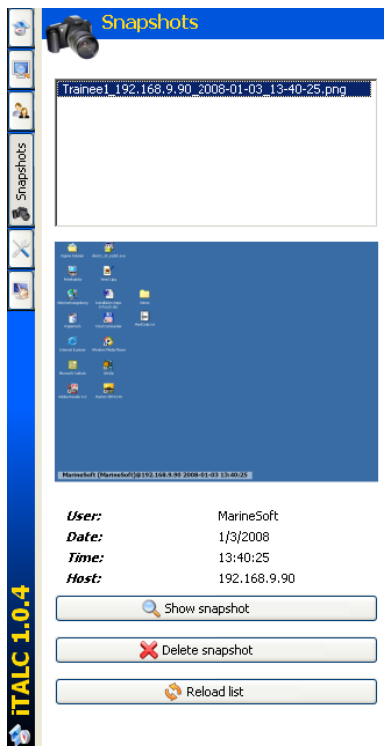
Snapshots

Snapshots

Trainee1_192.168.9.90_2008-01-03_13-40-25.png

MarineSoft (MarineSoft)@192.168.9.90 2008-01-03 13:40:25

| User: | MarineSoft |
|---|---|
| Date: | 1/3/2008 |
| Time: | 13:40:25 |
| Host: | 192.168.9.90 |

Show snapshot

Delete snapshot

Reload list

iTALC 1.0.4